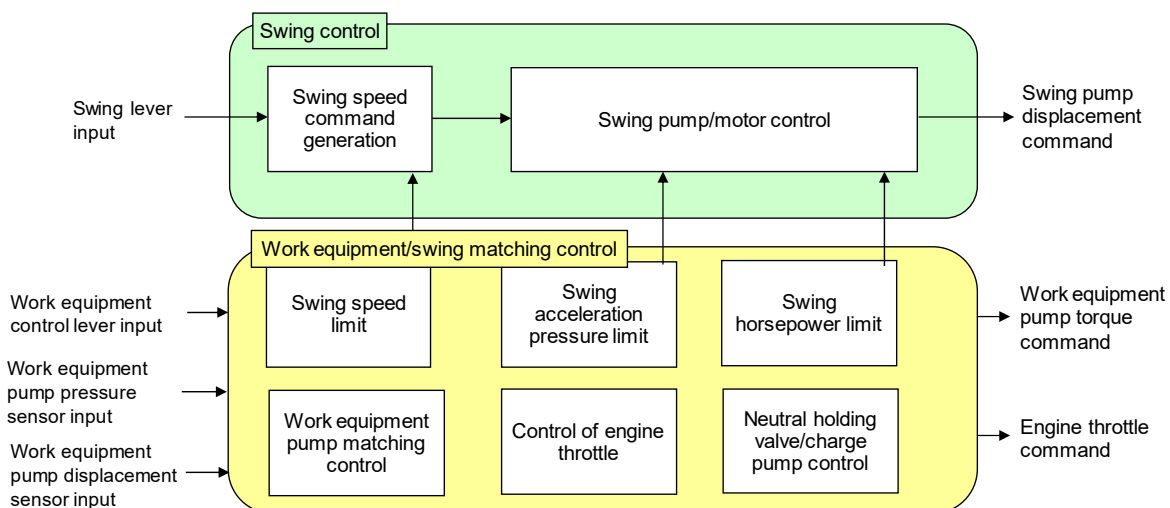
Swing control

Swing lever input

Swing speed command generation

Swing pump/motor control

Swing pump displacement command

Work equipment/swing matching control

Work equipment control lever input

Work equipment pump pressure sensor input

Work equipment pump displacement sensor input

Swing speed limit

Swing acceleration pressure limit

Swing horsepower limit

Work equipment pump matching control

Control of engine throttle

Neutral holding valve/charge pump control

Work equipment pump torque command

Engine throttle command